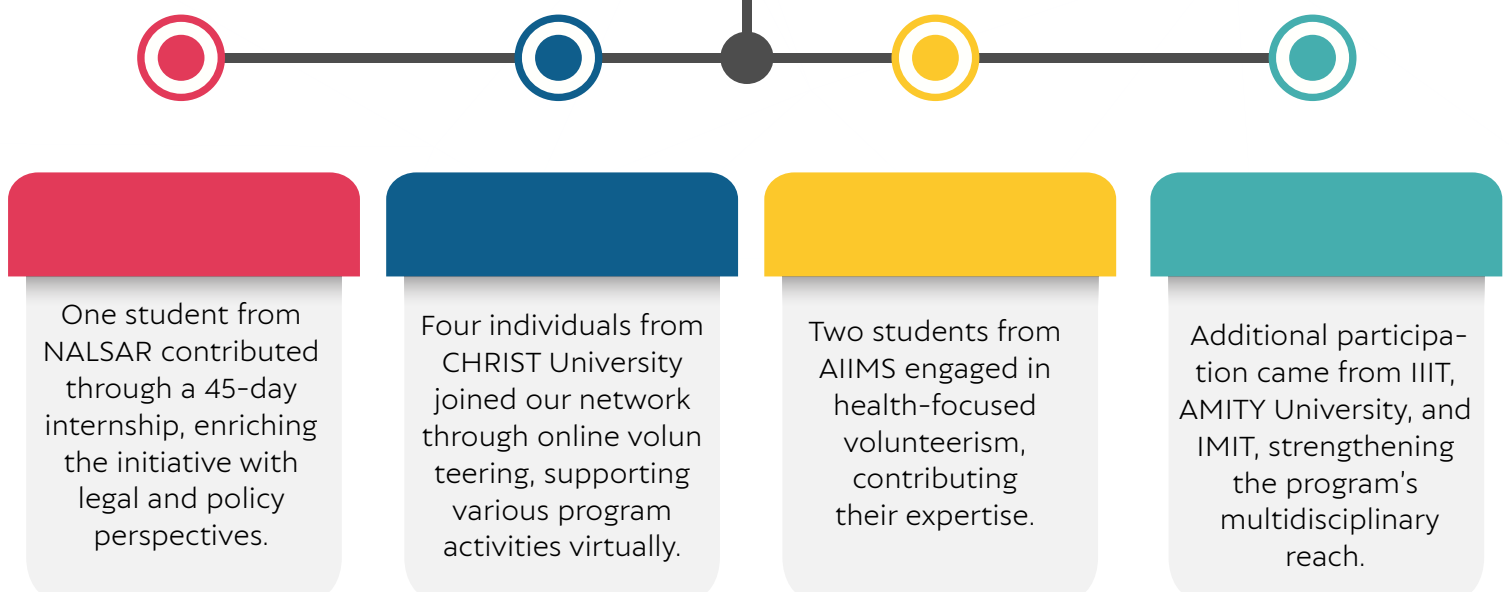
One student from NALSAR contributed through a 45-day internship, enriching the initiative with legal and policy perspectives.

Four individuals from CHRIST University joined our network through online volun teering, supporting various program activities virtually.

Two students from AIIMS engaged in health-focused volunteerism, contributing their expertise.

Additional participation came from IIIT, AMITY University, and IMIT, strengthening the program's multidisciplinary reach.